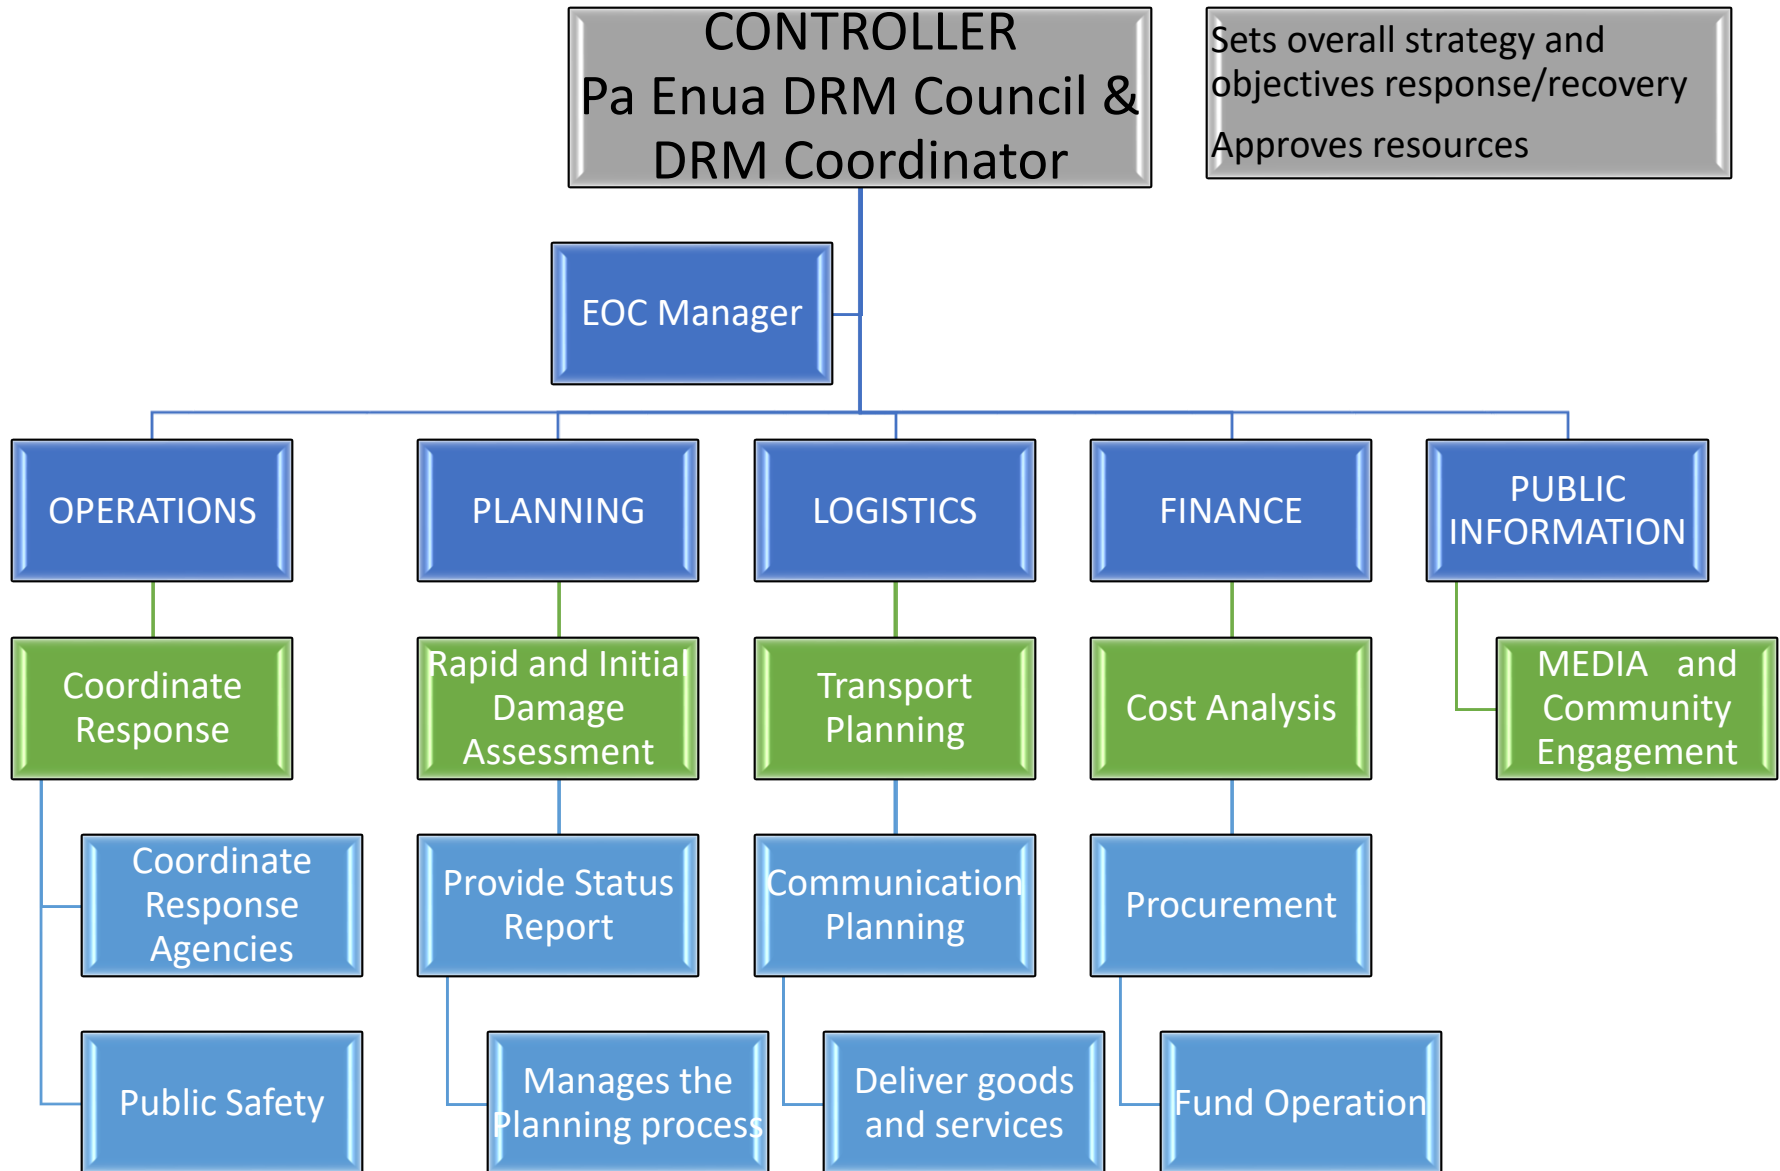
CONTROLLER
Pa Enua DRM Council &
DRM Coordinator

Sets overall strategy and objectives response/recovery

Approves resources

EOC Manager

OPERATIONS

PLANNING

LOGISTICS

FINANCE

PUBLIC INFORMATION

Coordinate Response

Rapid and Initial Damage Assessment

Transport Planning

Cost Analysis

MEDIA and Community Engagement

Coordinate Response Agencies

Provide Status Report

Communication Planning

Procurement

Public Safety

Manages the Planning process

Deliver goods and services

Fund Operation